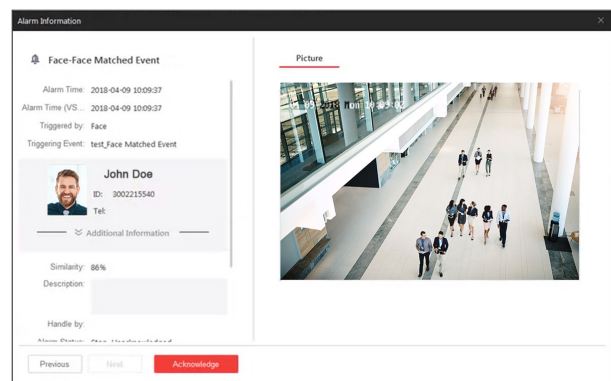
Alarm Information

Face-Face Matched Event

Alarm Time: 2018-04-09 10:09:37
Alarm Time (VS... 2018-04-09 10:09:37
Triggered by: Face
Triggering Event: test_Face Matched Event

John Doe
ID: 3002215540
Tel:

Additional Information

Similarity: 86%
Description:

Handle by:
Alarm Status: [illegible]

Picture

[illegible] 2018 Mon 19:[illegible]

Previous
Next
Acknowledge